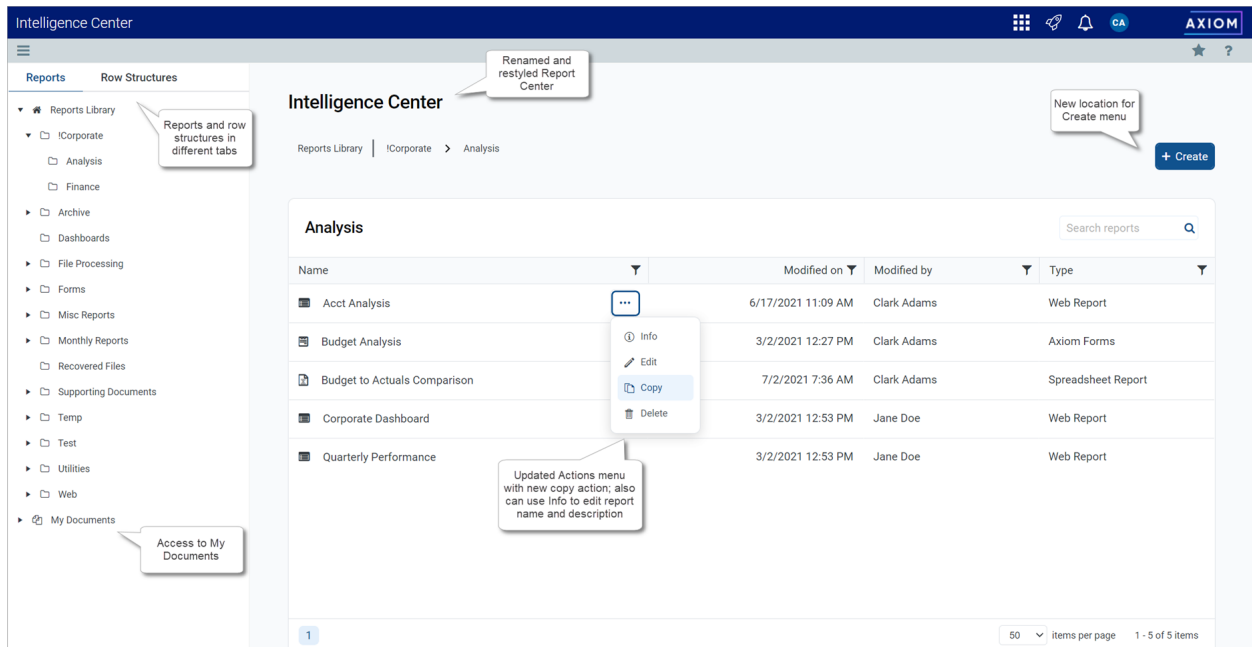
Intelligence Center

CA

AXIOM

Reports

Row Structures

Reports Library

!Corporate

Analysis

Finance

Archive

Dashboards

File Processing

Forms

Misc Reports

Monthly Reports

Recovered Files

Supporting Documents

Temp

Test

Utilities

Web

My Documents

Reports and row structures in different tabs

Access to My Documents

Renamed and restyled Report Center

Intelligence Center

Reports Library | !Corporate > Analysis

New location for Create menu

+ Create

Analysis

Search reports

| Name | Modified on | Modified by | Type |
|---|---|---|---|
| Acct Analysis | 6/17/2021 11:09 AM | Clark Adams | Web Report |
| Budget Analysis | 3/2/2021 12:27 PM | Clark Adams | Axiom Forms |
| Budget to Actuals Comparison | 7/2/2021 7:36 AM | Clark Adams | Spreadsheet Report |
| Corporate Dashboard | 3/2/2021 12:53 PM | Jane Doe | Web Report |
| Quarterly Performance | 3/2/2021 12:53 PM | Jane Doe | Web Report |

Info

Edit

Copy

Delete

Updated Actions menu with new copy action; also can use Info to edit report name and description

1

50 items per page 1 - 5 of 5 items